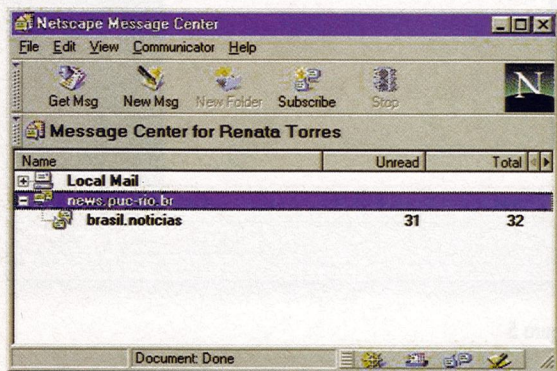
Netscape Message Center

File Edit View Communicator Help

Get Msg New Msg New Folder Subscribe Stop

N

Message Center for Renata Torres

| Name | Unread | Total |
|---|---|---|
| Local Mail | | |
| news.puc-rio.br | | |
| brasil.noticias | 31 | 32 |

Document: Done